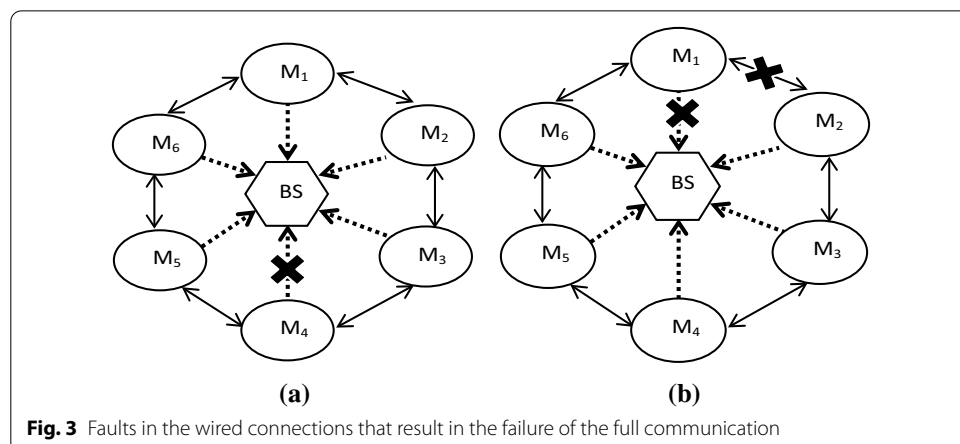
$M_1$

$M_6$

$M_2$

BS

$M_5$

$M_3$

$M_4$

**(a)**

$M_1$

$M_6$

$M_2$

BS

$M_5$

$M_3$

$M_4$

**(b)**

**Fig. 3** Faults in the wired connections that result in the failure of the full communication